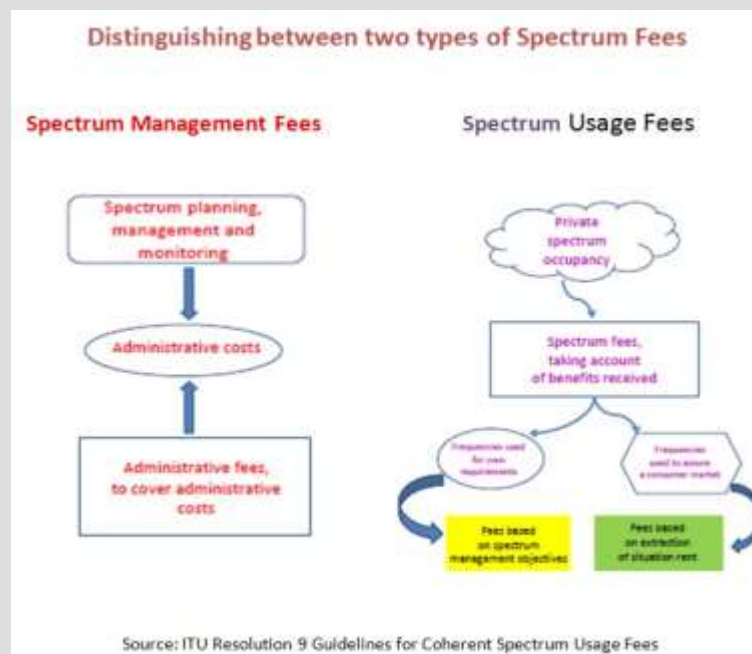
Distinguishing between two types of Spectrum Fees

Spectrum Management Fees

Spectrum Usage Fees

Spectrum planning, management and monitoring

Administrative costs

Administrative fees, to cover administrative costs

Private spectrum occupancy

Spectrum fees, taking account of benefits received

Frequencies used for own requirements

Frequencies used to assure a consumer market

Fees based on spectrum management objectives

Fees based on extraction of situation rent

Source: ITU Resolution 9 Guidelines for Coherent Spectrum Usage Fees